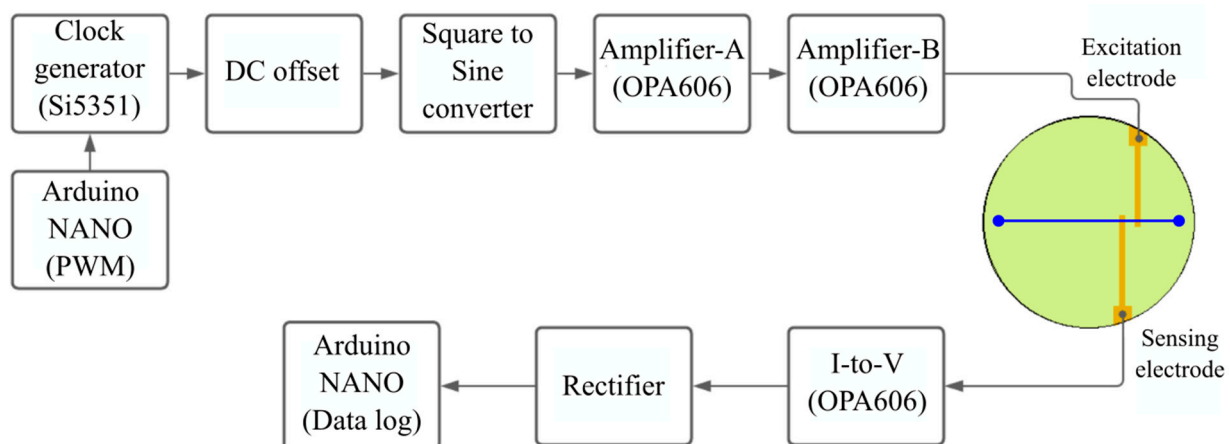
Clock generator (Si5351)

DC offset

Square to Sine converter

Amplifier-A (OPA606)

Amplifier-B (OPA606)

Excitation electrode

Arduino NANO (PWM)

Sensing electrode

Arduino NANO (Data log)

Rectifier

I-to-V (OPA606)